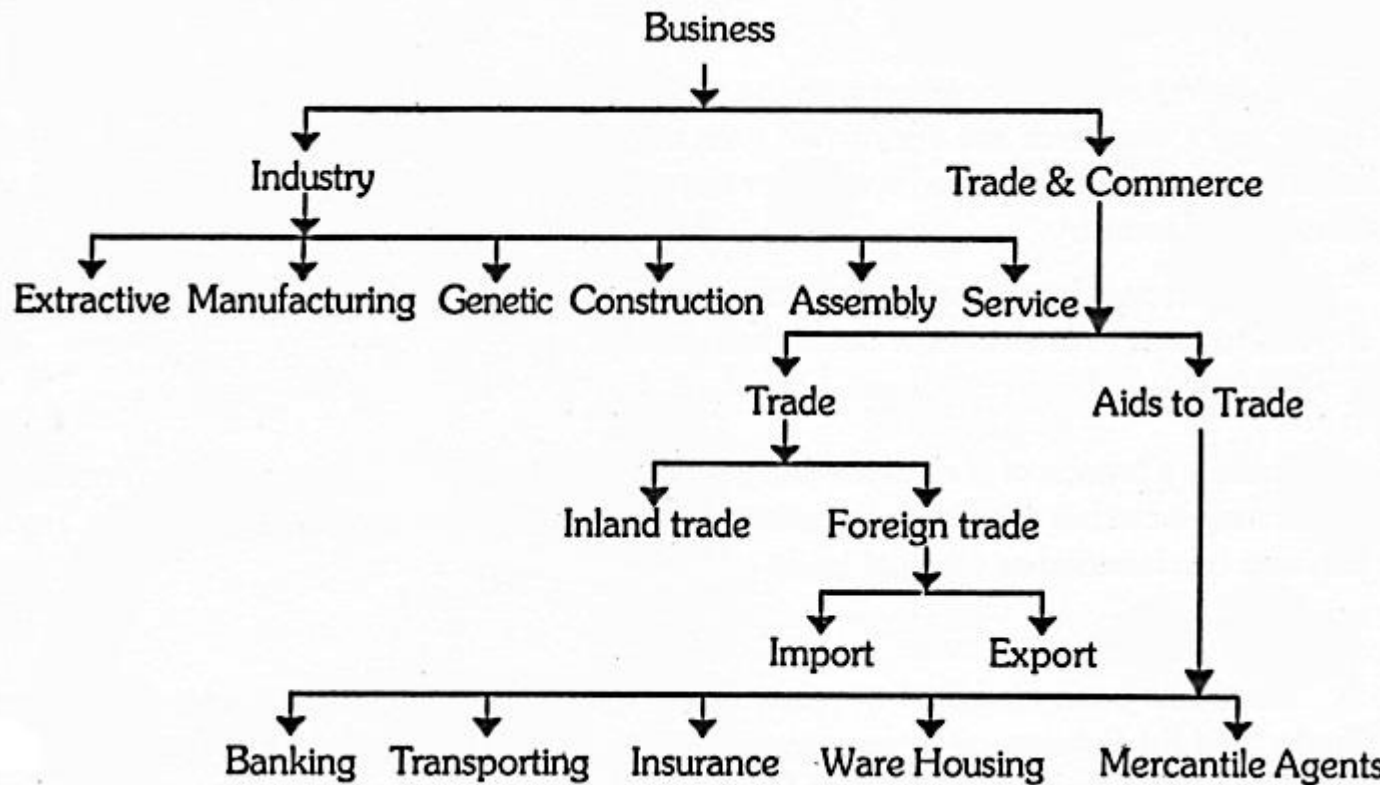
Business

Industry

Trade & Commerce

Extractive Manufacturing Genetic Construction Assembly Service

Trade

Aids to Trade

Inland trade Foreign trade

Import Export

Banking Transporting Insurance Ware Housing Mercantile Agents